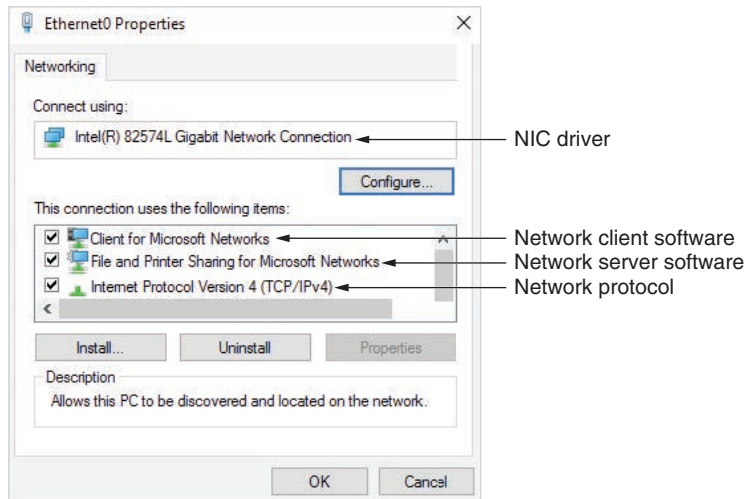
Ethernet0 Properties

×

Networking

Connect using:

Intel(R) 82574L Gigabit Network Connection

NIC driver

Configure...

This connection uses the following items:

☑ Client for Microsoft Networks

Network client software

☑ File and Printer Sharing for Microsoft Networks

Network server software

☑ Internet Protocol Version 4 (TCP/IPv4)

Network protocol

Install...

Uninstall

Properties

Description

Allows this PC to be discovered and located on the network.

OK

Cancel